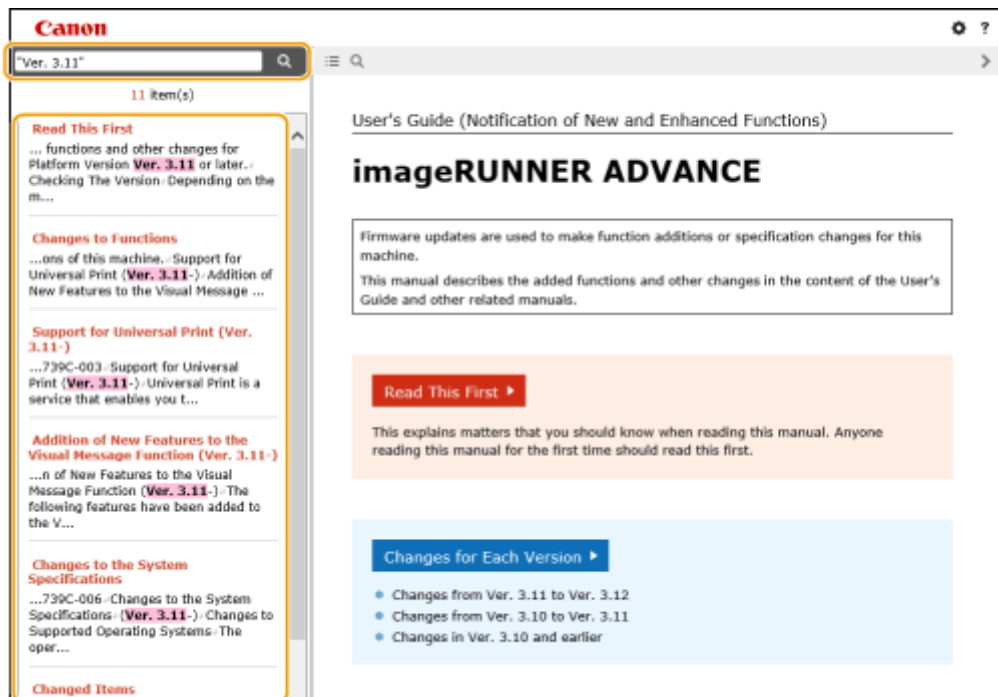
Canon

"Ver. 3.11"

11 item(s)

Read This First
... functions and other changes for Platform Version Ver. 3.11 or later. Checking The Version Depending on the m...

Changes to Functions
...ons of this machine. Support for Universal Print (Ver. 3.11-) Addition of New Features to the Visual Message ...

Support for Universal Print (Ver. 3.11-)
...739C-003 Support for Universal Print (Ver. 3.11-) Universal Print is a service that enables you t...

Addition of New Features to the Visual Message Function (Ver. 3.11-)
...n of New Features to the Visual Message Function (Ver. 3.11-) The following features have been added to the V...

Changes to the System Specifications
...739C-006 Changes to the System Specifications (Ver. 3.11-) Changes to Supported Operating Systems The oper...

Changed Items

User's Guide (Notification of New and Enhanced Functions)

imageRUNNER ADVANCE

Firmware updates are used to make function additions or specification changes for this machine.
This manual describes the added functions and other changes in the content of the User's Guide and other related manuals.

Read This First

This explains matters that you should know when reading this manual. Anyone reading this manual for the first time should read this first.

Changes for Each Version

- Changes from Ver. 3.11 to Ver. 3.12
- Changes from Ver. 3.10 to Ver. 3.11
- Changes in Ver. 3.10 and earlier